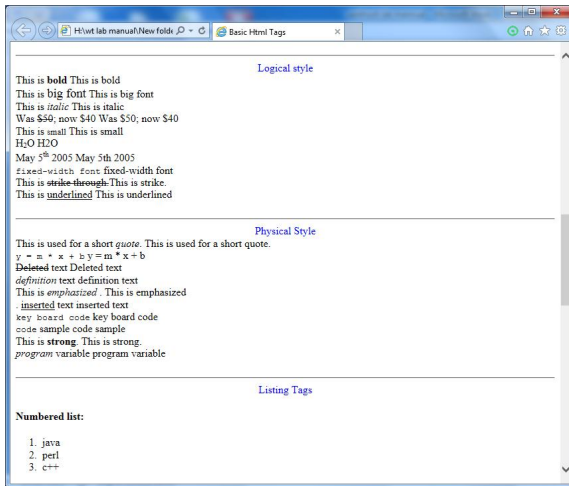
H:\wt lab manual\New folde
Basic Html Tags

Logical style

This is **bold** This is bold
This is big font This is big font
This is *italic* This is italic
Was ~~$50~~; now $40 Was $50; now $40
This is small This is small
$H_2O$ H2O
May $5^{th}$ 2005 May 5th 2005
fixed-width font fixed-width font
This is ~~strike through~~ This is strike.
This is underlined This is underlined

Physical Style

This is used for a short *quote*. This is used for a short quote.
y = m * x + b y = m * x + b
~~Deleted~~ text Deleted text
*definition* text definition text
This is *emphasized* . This is emphasized
. inserted text inserted text
key board code key board code
code sample code sample
This is **strong**. This is strong.
*program* variable program variable

Listing Tags

**Numbered list:**

1. java
2. perl
3. c++